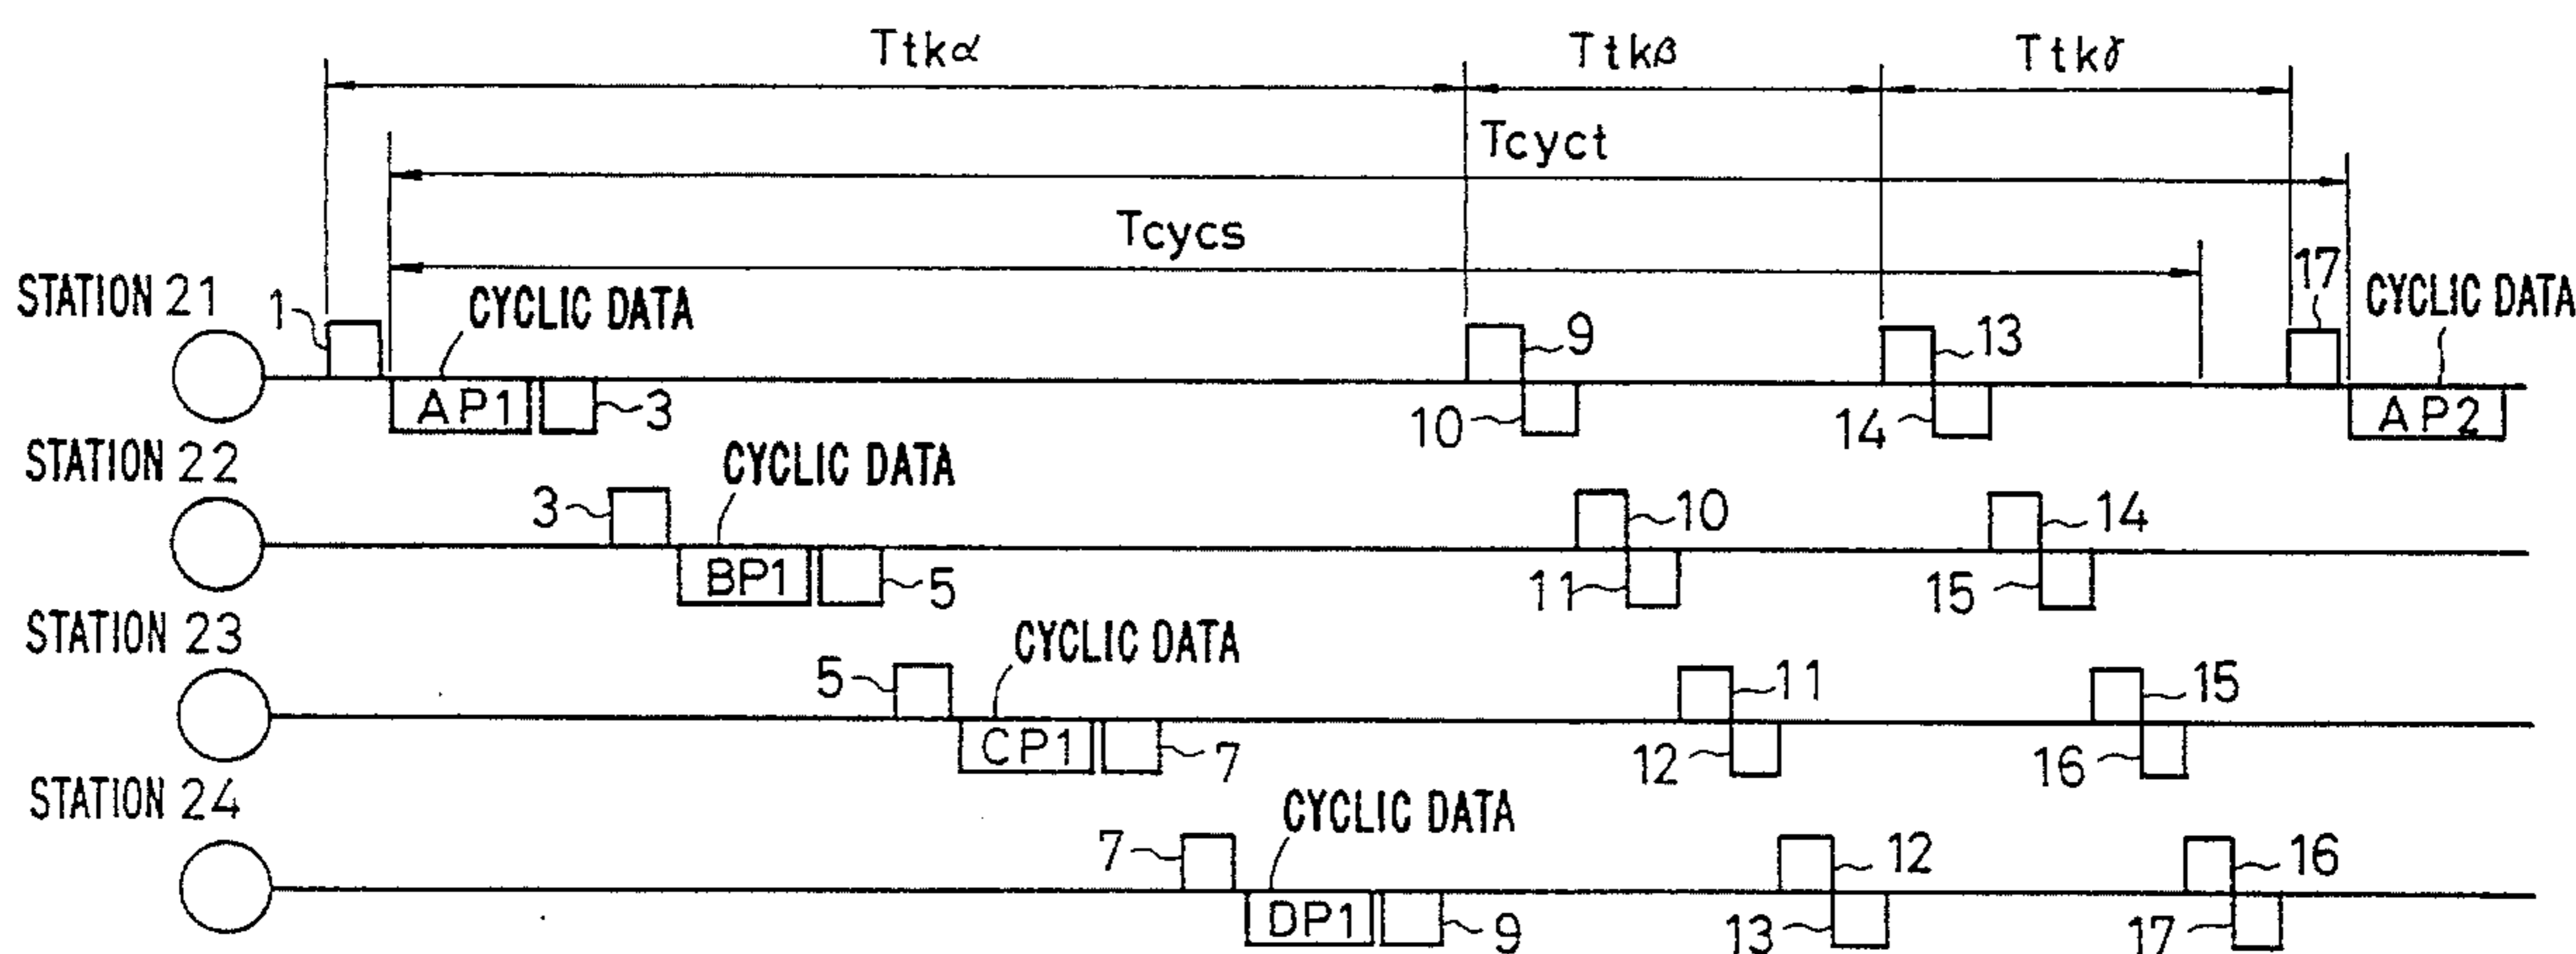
Ttkα
Ttkβ
Ttkγ
Tcyct
Tcycs
STATION 21
1
CYCLIC DATA
AP1
3
9
10
13
14
17
CYCLIC DATA
AP2
STATION 22
3
CYCLIC DATA
BP1
5
10
11
14
15
STATION 23
5
CYCLIC DATA
CP1
7
11
12
15
16
STATION 24
7
CYCLIC DATA
DP1
9
12
13
16
17